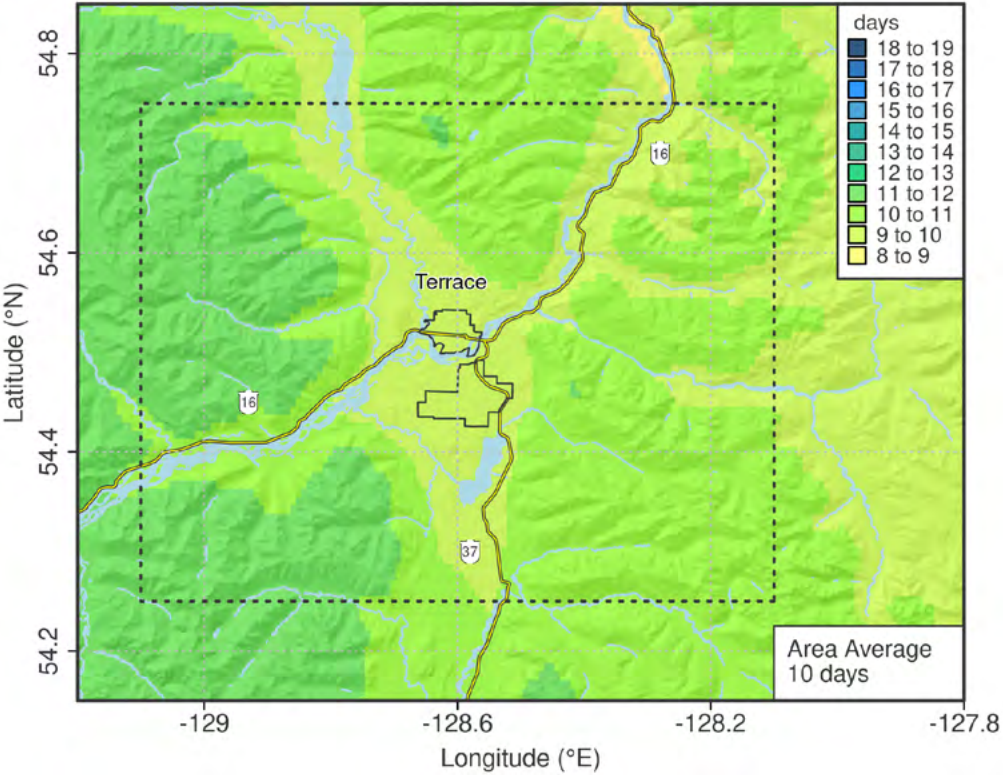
days
18 to 19
17 to 18
16 to 17
15 to 16
14 to 15
13 to 14
12 to 13
11 to 12
10 to 11
9 to 10
8 to 9

Terrace

16

16

37

Area Average
10 days

Latitude (°N)

54.8
54.6
54.4
54.2

-129
-128.6
-128.2
-127.8

Longitude (°E)